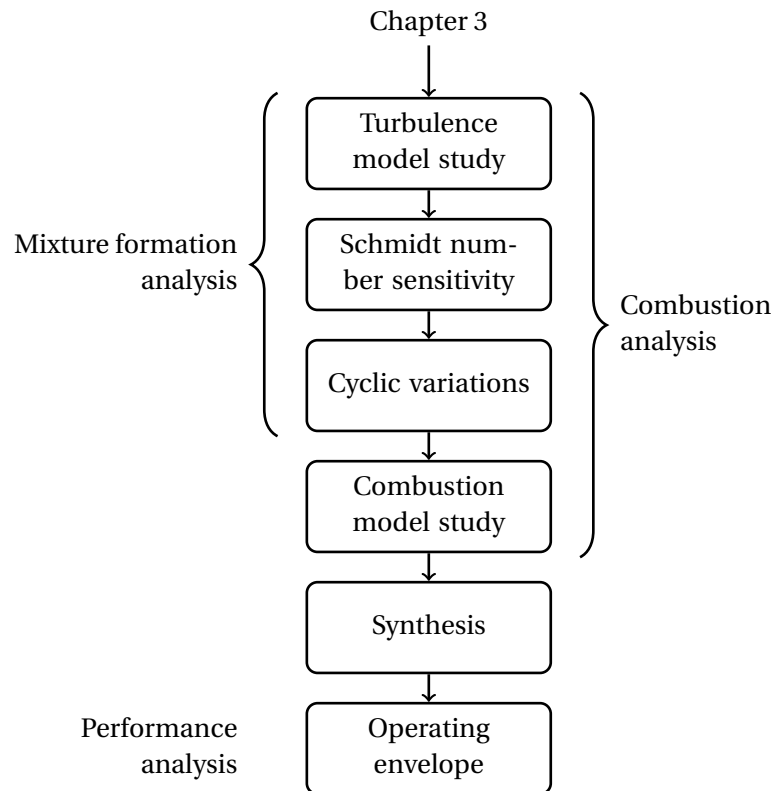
Chapter 3

Turbulence model study

Schmidt number sensitivity

Cyclic variations

Combustion model study

Synthesis

Operating envelope

Mixture formation analysis

Combustion analysis

Performance analysis